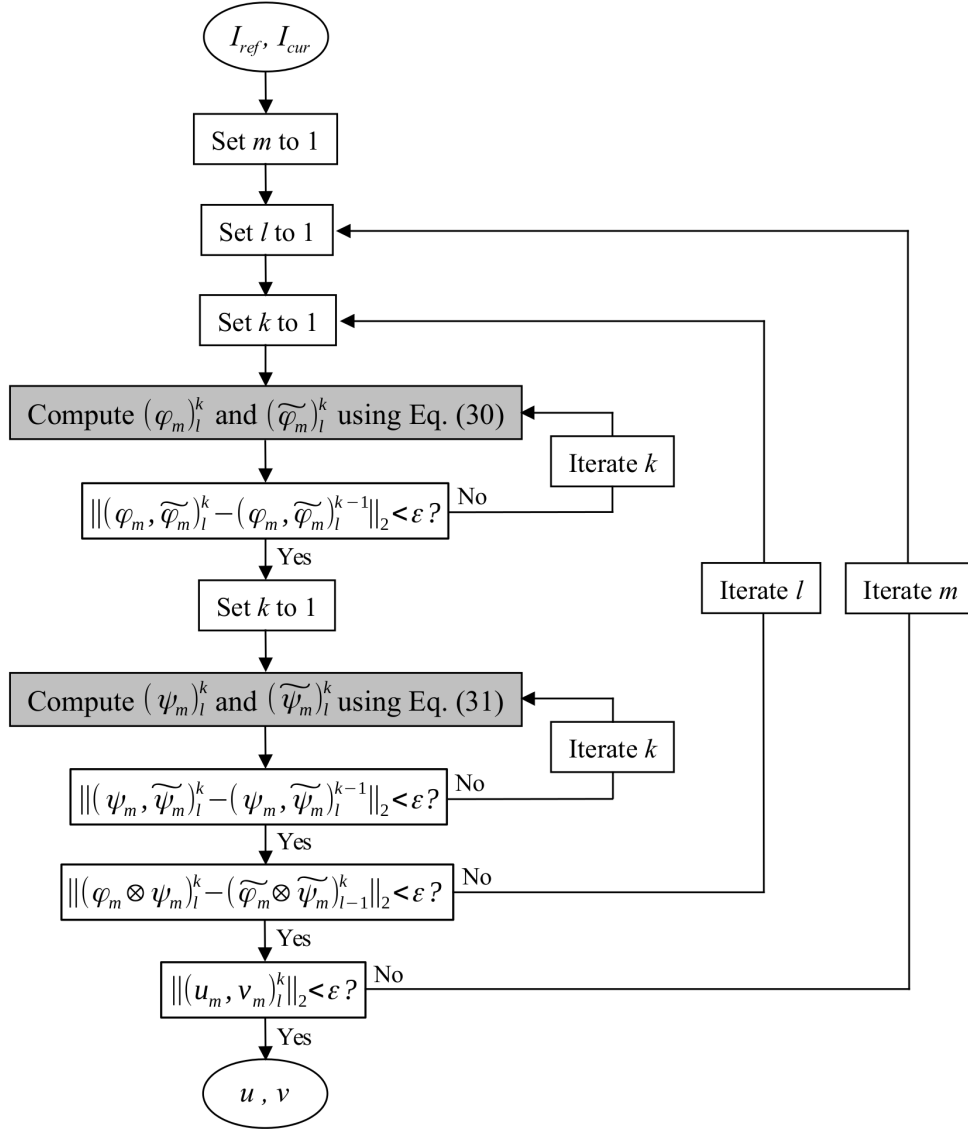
$I_{ref}, I_{cur}$

Set $m$ to 1

Set $l$ to 1

Set $k$ to 1

Compute $(\varphi_m)_l^k$ and $(\widetilde{\varphi_m})_l^k$ using Eq. (30)

Iterate $k$

$\|(\varphi_m, \widetilde{\varphi_m})_l^k - (\varphi_m, \widetilde{\varphi_m})_l^{k-1}\|_2 < \varepsilon$?

No

Yes

Set $k$ to 1

Iterate $l$

Iterate $m$

Compute $(\psi_m)_l^k$ and $(\widetilde{\psi_m})_l^k$ using Eq. (31)

Iterate $k$

$\|(\psi_m, \widetilde{\psi_m})_l^k - (\psi_m, \widetilde{\psi_m})_l^{k-1}\|_2 < \varepsilon$?

No

Yes

$\|(\varphi_m \otimes \psi_m)_l^k - (\widetilde{\varphi_m} \otimes \widetilde{\psi_m})_{l-1}^k\|_2 < \varepsilon$?

No

Yes

$\|(u_m, v_m)_l^k\|_2 < \varepsilon$?

No

Yes

$u, v$